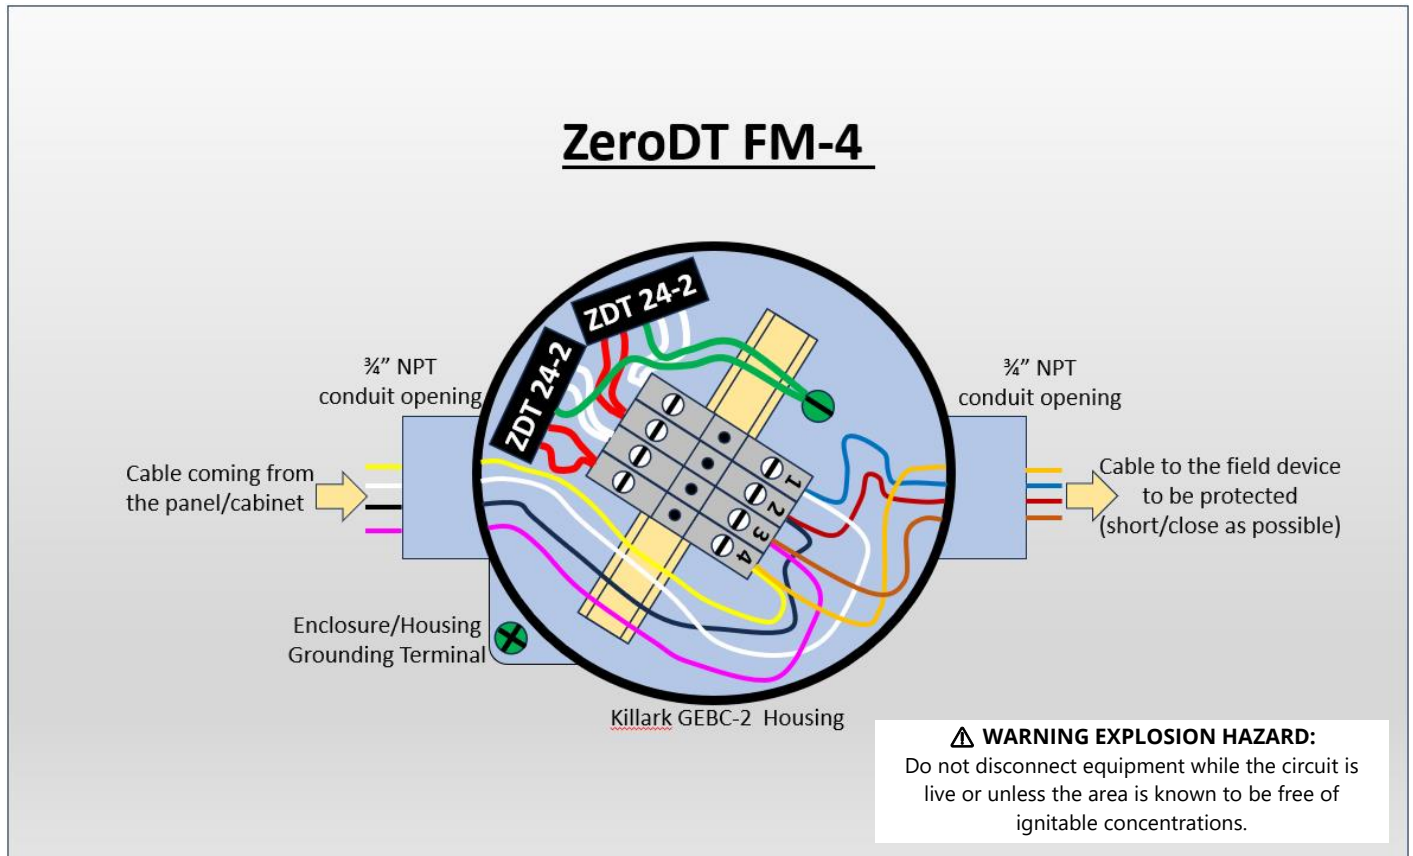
ZeroDT FM-4

ZDT 24-2

ZDT 24-2

¾" NPT conduit opening

Cable coming from the panel/cabinet

¾" NPT conduit opening

Cable to the field device to be protected (short/close as possible)

1
2
3
4

Enclosure/Housing Grounding Terminal

Killark GEBC-2 Housing

⚠ WARNING EXPLOSION HAZARD:
Do not disconnect equipment while the circuit is live or unless the area is known to be free of ignitable concentrations.